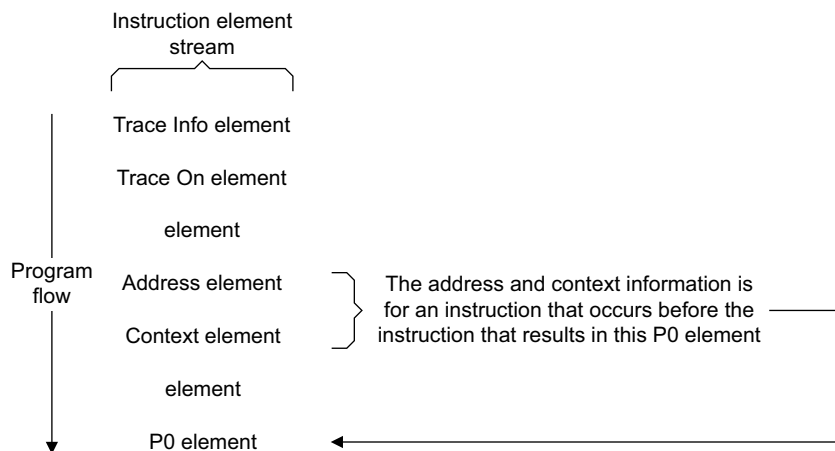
Instruction element stream

Trace Info element

Trace On element

element

Program flow

Address element

Context element

The address and context information is for an instruction that occurs before the instruction that results in this P0 element

element

P0 element